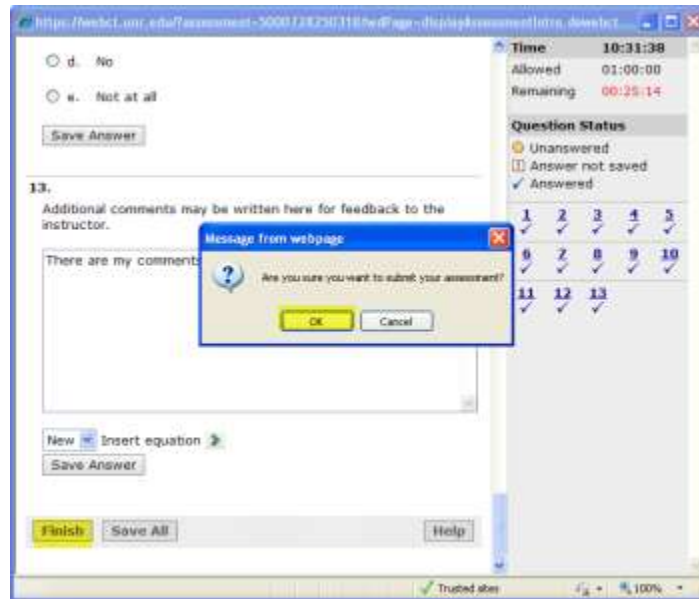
https://webct.unc.edu/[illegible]

d. No

e. Not at all

Save Answer

13.

Additional comments may be written here for feedback to the instructor.

There are my comments

Message from webpage

Are you sure you want to submit your assessment?

OK

Cancel

New Insert equation

Save Answer

Finish

Save All

Help

Time 10:31:38

Allowed 01:00:00

Remaining 00:25:14

Question Status

Unanswered

Answer not saved

Answered

| 1 | 2 | 3 | 4 | 5 |
|---|---|---|---|---|
| ✓ | ✓ | ✓ | ✓ | ✓ |
| 6 | 7 | 8 | 9 | 10 |
| ✓ | ✓ | ✓ | ✓ | ✓ |
| 11 | 12 | 13 | | |
| ✓ | ✓ | ✓ | | |

Trusted sites

100%